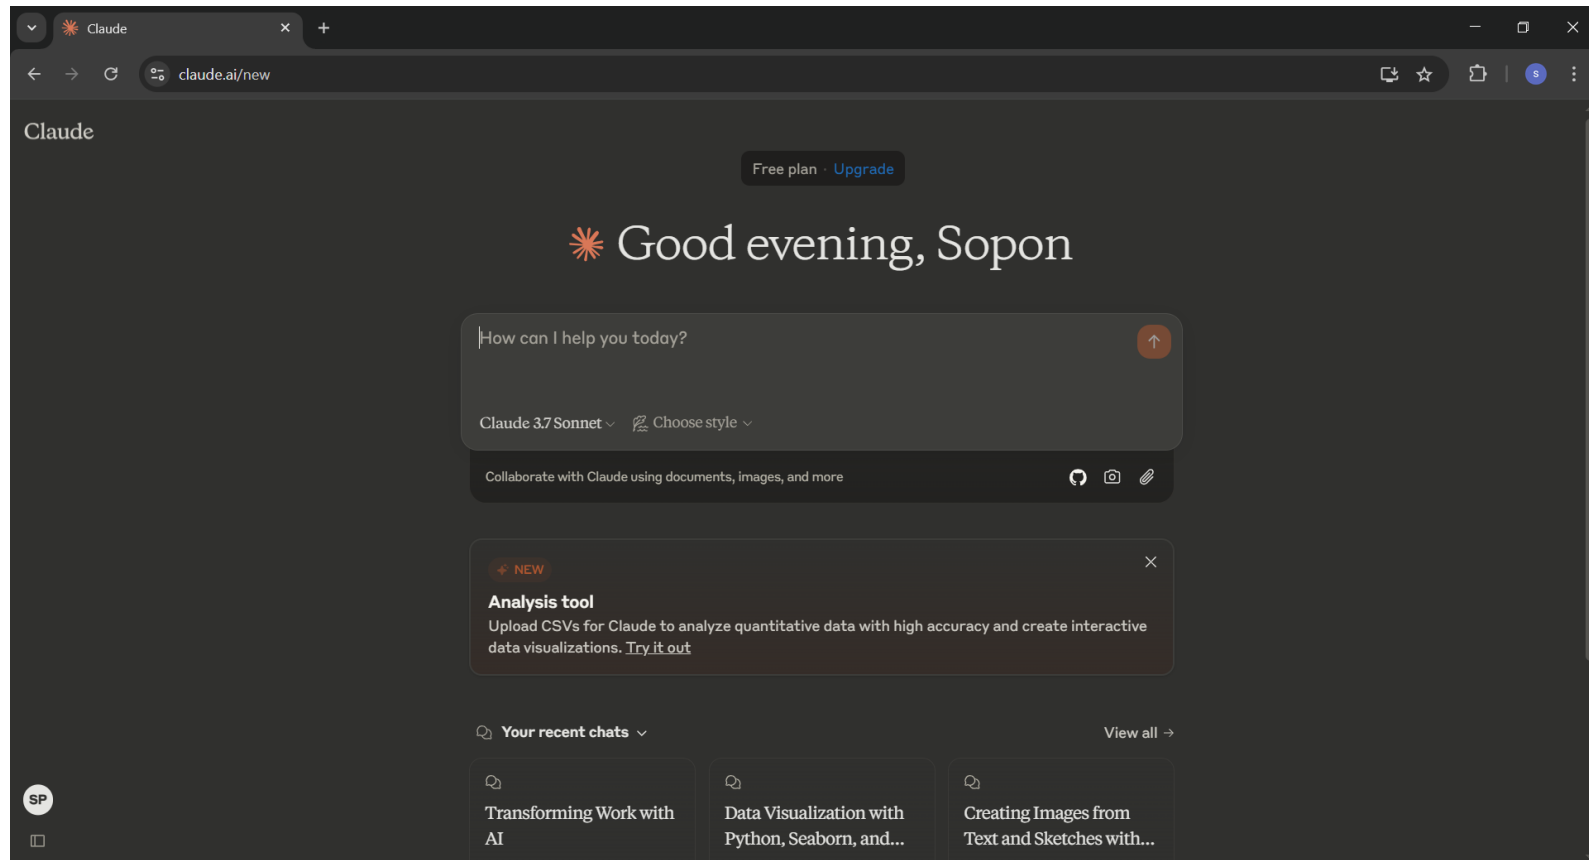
Claude

claude.ai/new

S

Claude

Free plan · Upgrade

Good evening, Sopon

How can I help you today?

Claude 3.7 Sonnet

Choose style

Collaborate with Claude using documents, images, and more

NEW

Analysis tool

Upload CSVs for Claude to analyze quantitative data with high accuracy and create interactive data visualizations. Try it out

Your recent chats

View all →

Transforming Work with AI

Data Visualization with Python, Seaborn, and...

Creating Images from Text and Sketches with...

SP